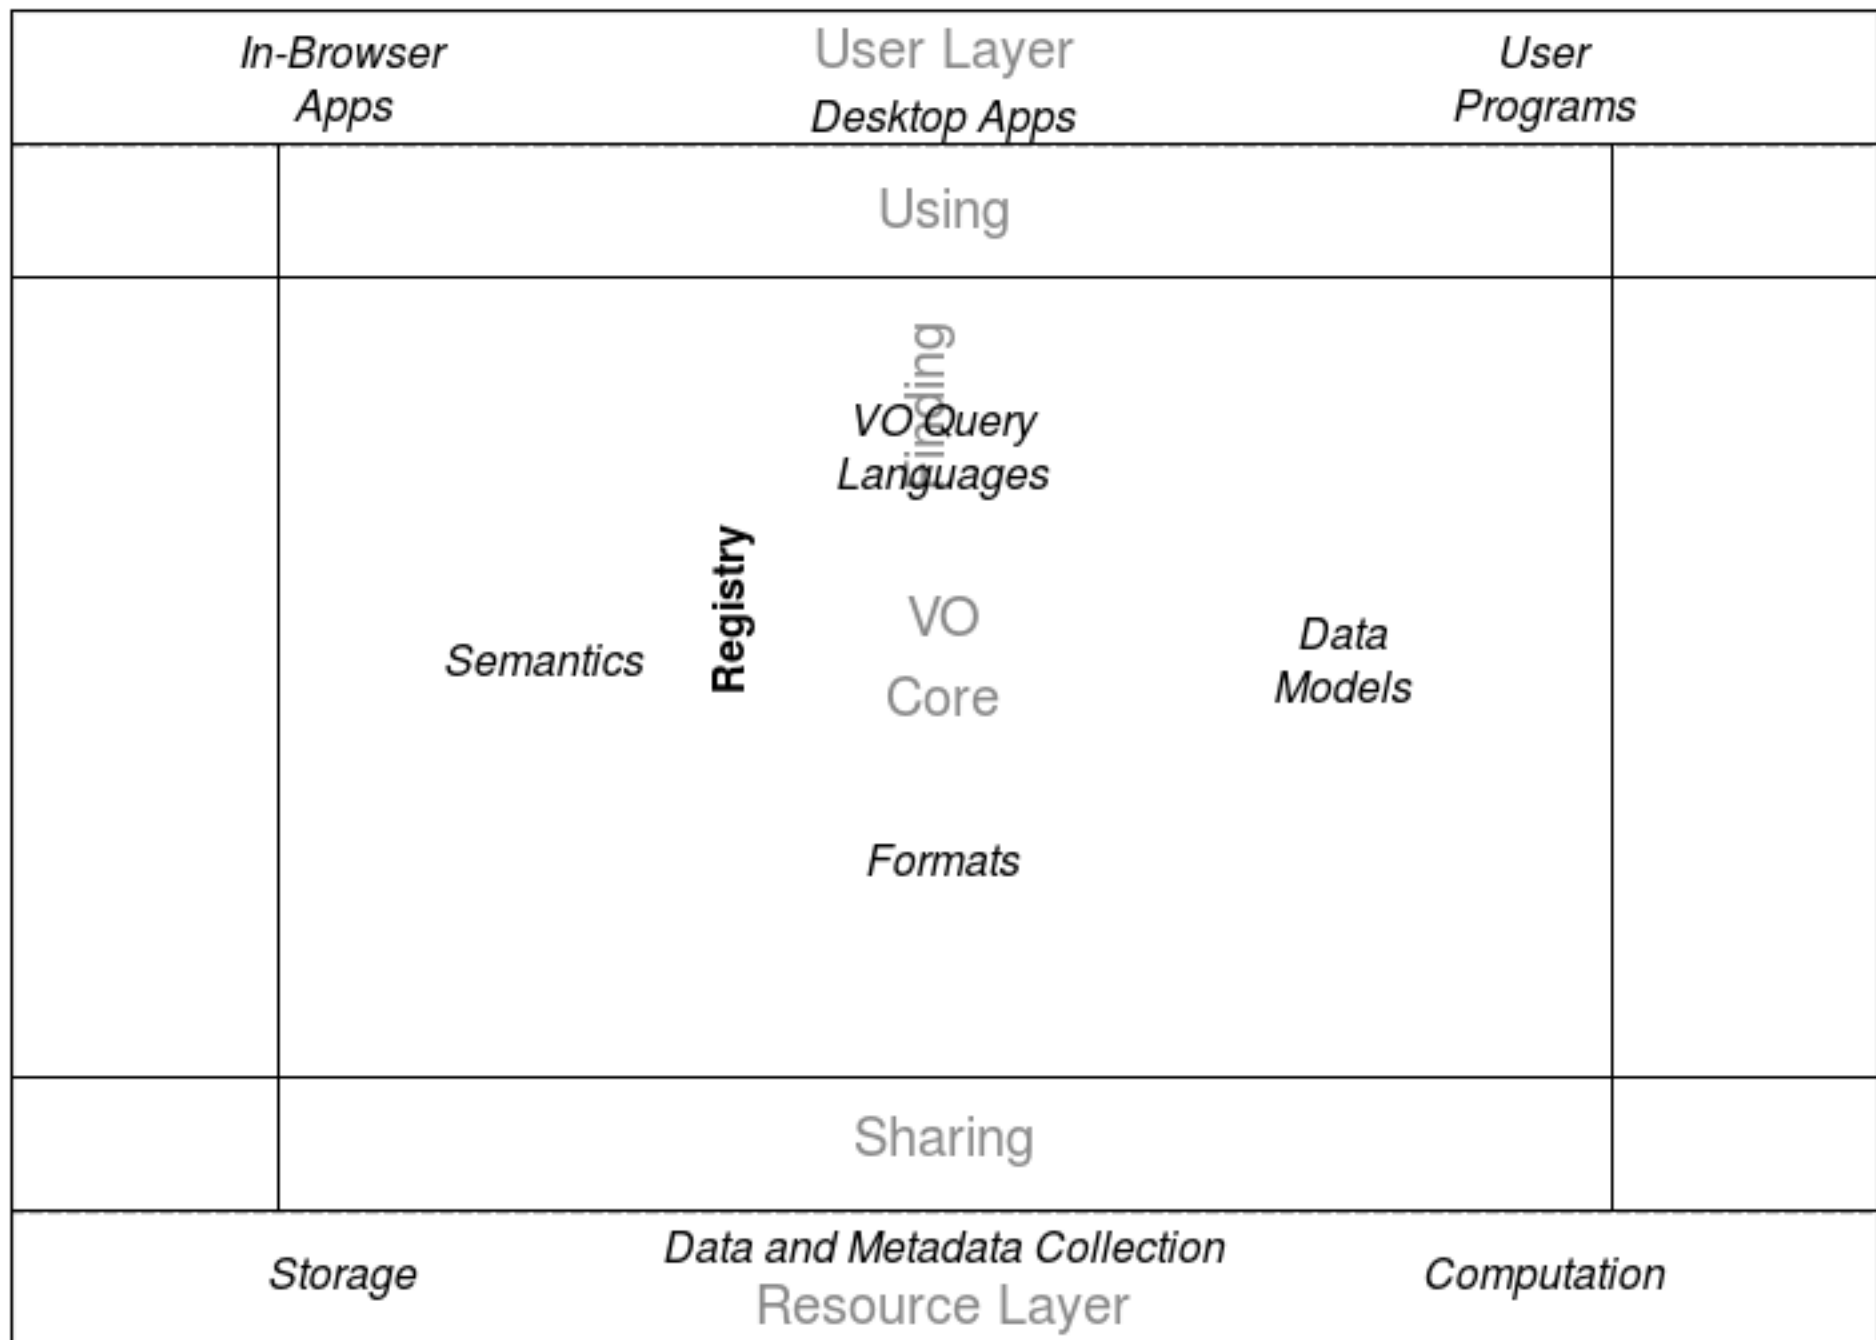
In-Browser Apps

User Layer

Desktop Apps

User Programs

Using

Finding

VO Query Languages

Registry

Semantics

VO Core

Data Models

Formats

Sharing

Storage

Data and Metadata Collection

Resource Layer

Computation